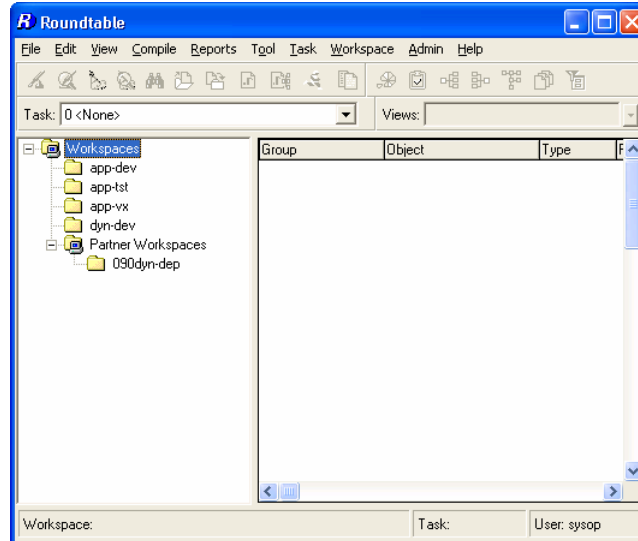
Roundtable

File Edit View Compile Reports Tool Task Workspace Admin Help

Task: 0 <None>

Views:

Workspaces
app-dev
app-tst
app-vx
dyn-dev
Partner Workspaces
090dyn-dep

| Group | Object | Type | F |
|---|---|---|---|

Workspace:

Task:

User: sysop